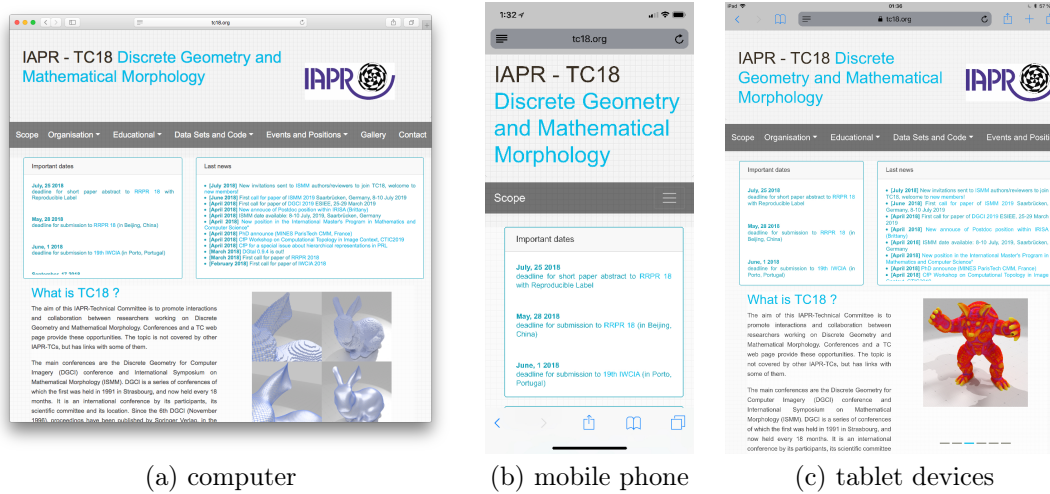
tc18.org

IAPR - TC18 Discrete Geometry and Mathematical Morphology

IAPR

Scope Organisation Educational Data Sets and Code Events and Positions Gallery Contact

Important dates

July, 25 2018
deadline for short paper abstract to RRPR 18 with Reproducible Label

May, 28 2018
deadline for submission to RRPR 18 (in Beijing, China)

June, 1 2018
deadline for submission to 19th IWCIA (in Porto, Portugal)

Last news

• [July 2018] New invitations sent to ISMM authors/reviewers to join TC18, welcome to new members!
• [June 2018] First call for paper of ISMM 2019 Saarbrücken, Germany, 8-10 July 2019
• [April 2018] First call for paper of DGCI 2019 ESIEE, 25-29 March 2019
• [April 2018] New annouce of Postdoc position within IRISA (Brittany)
• [April 2018] ISMM date available: 8-10 July, 2019, Saarbrücken, Germany
• [April 2018] New position in the International Master's Program in Mathematics and Computer Science"
• [April 2018] PhD announce (MINES ParisTech CMM, France)
• [April 2018] CfP Workshop on Computational Topology in Image Context, CTIC2019
• [April 2018] CfP for a special issue about hierarchical representations in PRL
• [March 2018] DGtal 0.9.4 is out!
• [March 2018] First call for paper of RRPR 2018
• [February 2018] First call for paper of IWCIA 2018

What is TC18 ?

The aim of this IAPR-Technical Committee is to promote interactions and collaboration between researchers working on Discrete Geometry and Mathematical Morphology. Conferences and a TC web page provide these opportunities. The topic is not covered by other IAPR-TCs, but has links with some of them.

The main conferences are the Discrete Geometry for Computer Imagery (DGCI) conference and International Symposium on Mathematical Morphology (ISMM). DGCI is a series of conferences of which the first was held in 1991 in Strasbourg, and now held every 18 months. It is an international conference by its participants, its scientific committee and its location. Since the 6th DGCI (November 1996), proceedings have been published by Springer Verlag, in the

1:32

tc18.org

IAPR - TC18 Discrete Geometry and Mathematical Morphology

Scope

Important dates

July, 25 2018
deadline for short paper abstract to RRPR 18 with Reproducible Label

May, 28 2018
deadline for submission to RRPR 18 (in Beijing, China)

June, 1 2018
deadline for submission to 19th IWCIA (in Porto, Portugal)

iPad 01:36 87 %

tc18.org

IAPR - TC18 Discrete Geometry and Mathematical Morphology

Scope Organisation Educational Data Sets and Code Events and Positions

What is TC18 ?

(a) computer (b) mobile phone (c) tablet devices